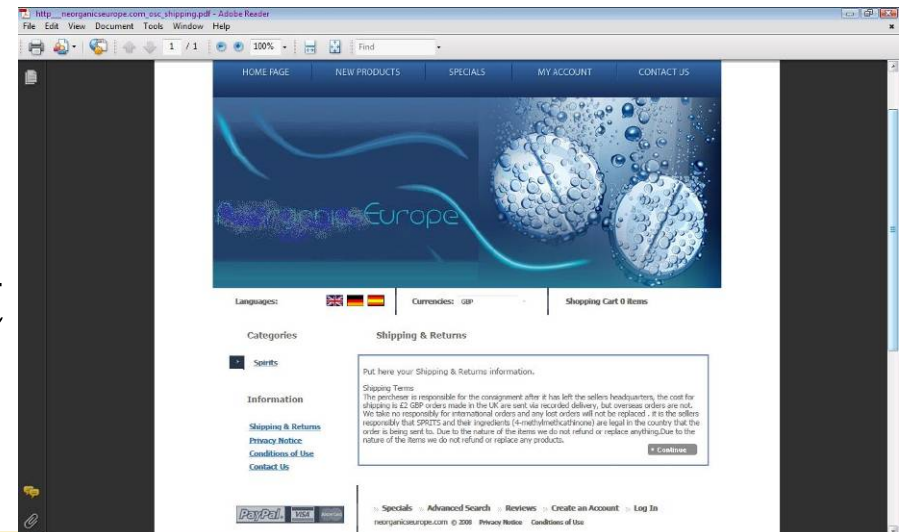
http__neorganicseurope.com_osc_shipping.pdf - Adobe Reader
File Edit View Document Tools Window Help

1 / 1 100% Find

HOME PAGE NEW PRODUCTS SPECIALS MY ACCOUNT CONTACT US

NeorganicsEurope

Languages: Currencies: GBP Shopping Cart 0 items

Categories

Spirits

Information

Shipping & Returns
Privacy Notice
Conditions of Use
Contact Us

Shipping & Returns

Put here your Shipping & Returns information.

Shipping Terms
The percheser is responsible for the consignment after it has left the sellers headquarters, the cost for shipping is £2 GBP orders made in the UK are sent via recorded delivery, but overseas orders are not. We take no responsibly for international orders and any lost orders will not be replaced . it is the sellers responsibly that SPRITS and their ingredients (4-methylmethcathinone) are legal in the country that the order is being sent to. Due to the nature of the items we do not refund or replace anything.Due to the nature of the items we do not refund or replace any products.

Continue

PayPal VISA

Specials Advanced Search Reviews Create an Account Log In
neorganicseurope.com © 2008 Privacy Notice Conditions of Use